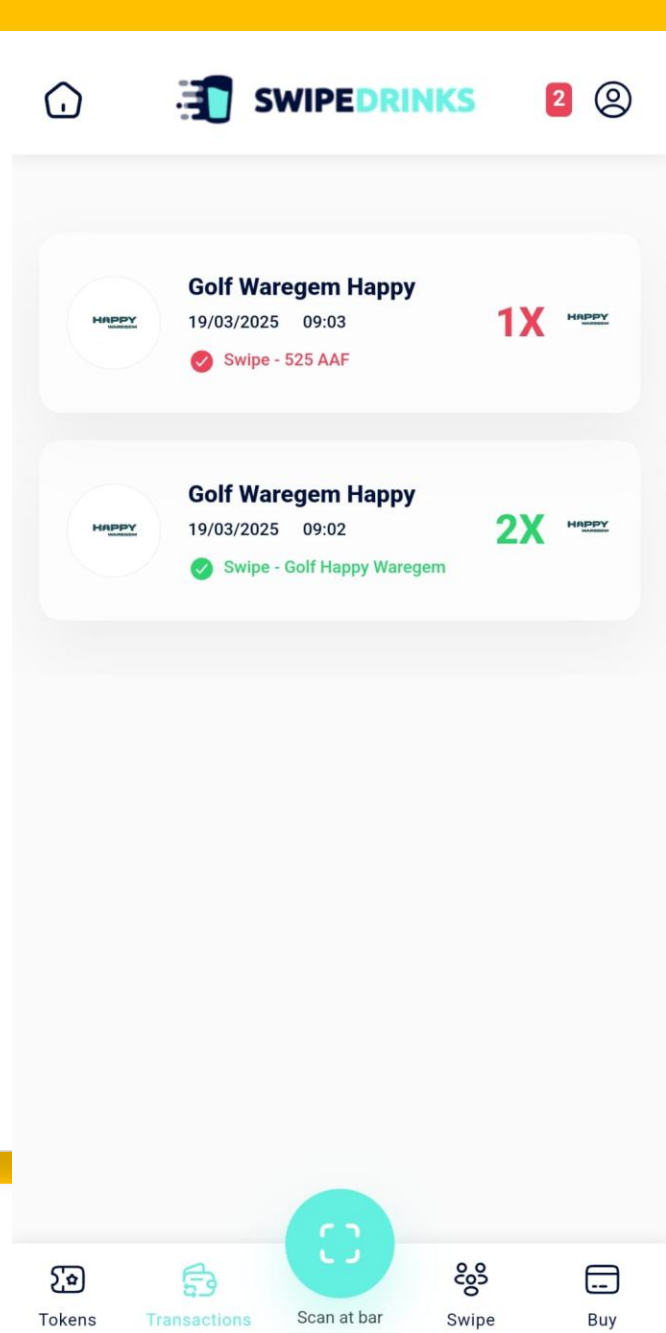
SWIPEDRINKS

2

HAPPY WAREGEM

Golf Waregem Happy
19/03/2025 09:03
Swipe - 525 AAF

1X

HAPPY WAREGEM

HAPPY WAREGEM

Golf Waregem Happy
19/03/2025 09:02
Swipe - Golf Happy Waregem

2X

HAPPY WAREGEM

Tokens
Transactions
Scan at bar
Swipe
Buy